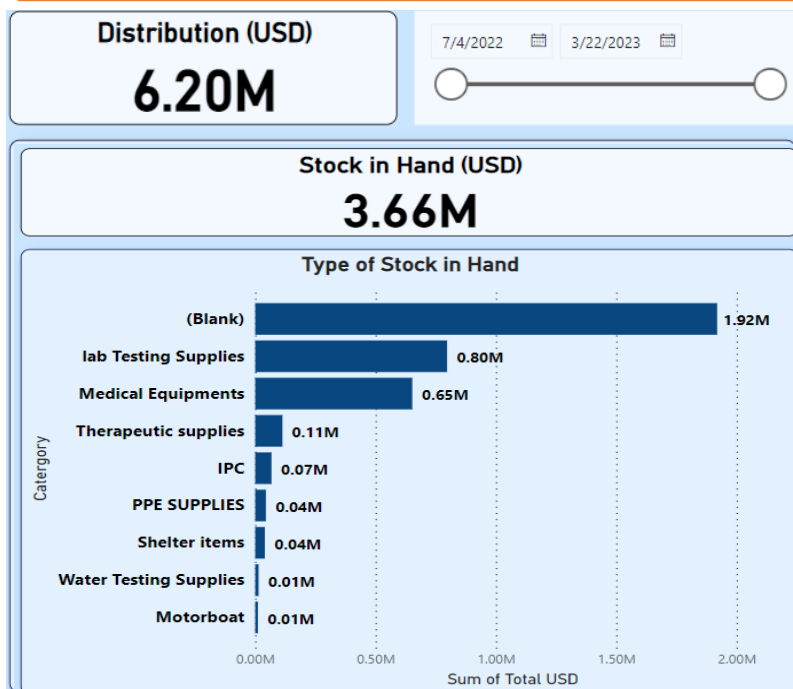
Distribution (USD)
6.20M

7/4/2022
3/22/2023

Stock in Hand (USD)
3.66M

Type of Stock in Hand

Catergory

(Blank) 1.92M
lab Testing Supplies 0.80M
Medical Equipments 0.65M
Therapeutic supplies 0.11M
IPC 0.07M
PPE SUPPLIES 0.04M
Shelter items 0.04M
Water Testing Supplies 0.01M
Motorboat 0.01M

0.00M 0.50M 1.00M 1.50M 2.00M
Sum of Total USD